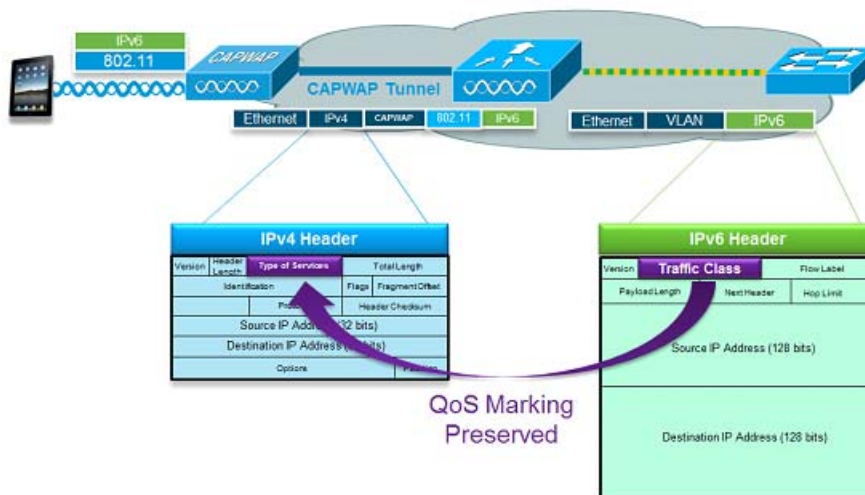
IPv6
802.11
CAPWAP
CAPWAP Tunnel
Ethernet IPv4 CAPWAP 802.11 IPv6
Ethernet VLAN IPv6

IPv4 Header

| Version | Header Length | Type of Services | Total Length | |
|---|---|---|---|---|
| Identification | | | Flags | Fragment Offset |
| | Proto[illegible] | | Header Checksum | |
| Source IP Address (32 bits) | | | | |
| Destination IP Address ([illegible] bits) | | | | |
| Options | | | | Padding |

IPv6 Header

| Version | Traffic Class | Flow Label |
|---|---|---|
| Payload Length | Next Header | Hop Limit |
| Source IP Address (128 bits) | | |
| Destination IP Address (128 bits) | | |

QoS Marking Preserved